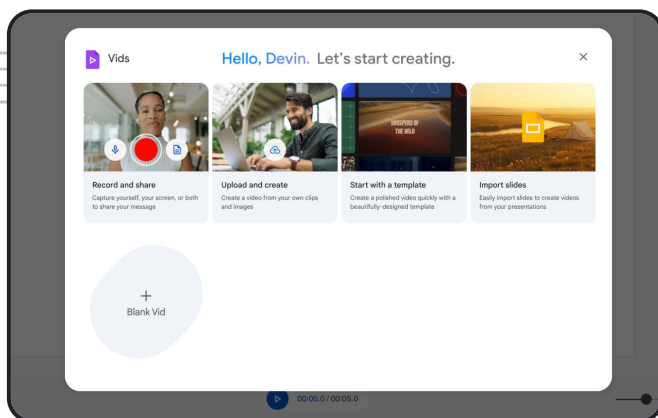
Vids

Hello, Devin. Let's start creating.

×

WHISPERS OF THE WILD

Record and share
Capture yourself, your screen, or both to share your message

Upload and create
Create a video from your own clips and images

Start with a template
Create a polished video quickly with a beautifully-designed template

Import slides
Easily import slides to create videos from your presentations

+
Blank Vid

00:00.0 / 00:05.0